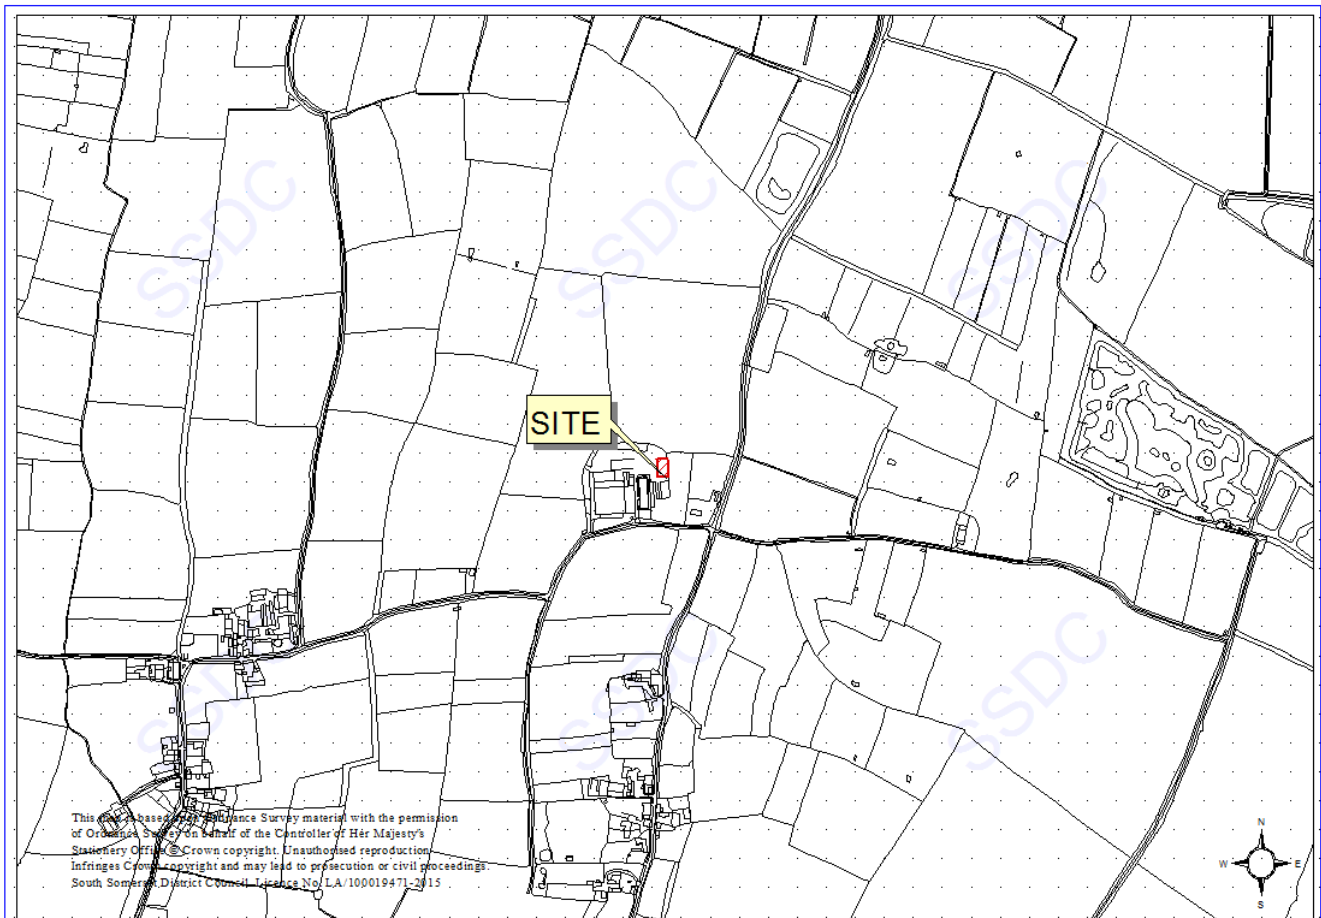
SSDC

SSDC

SSDC

SSDC

SSDC

SSDC

SITE

This map is based upon Ordnance Survey material with the permission of Ordnance Survey on behalf of the Controller of Her Majesty's Stationery Office © Crown copyright. Unauthorised reproduction infringes Crown copyright and may lead to prosecution or civil proceedings. South Somerset District Council. Licence No. LA/100019471-2015

N
W
E
S